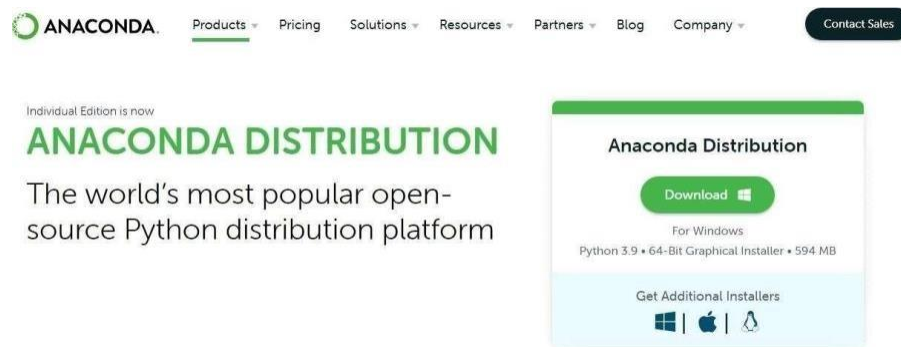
ANACONDA.

Products Pricing Solutions Resources Partners Blog Company

Contact Sales

Individual Edition is now

ANACONDA DISTRIBUTION

The world's most popular open-source Python distribution platform

Anaconda Distribution

Download

For Windows

Python 3.9 • 64-Bit Graphical Installer • 594 MB

Get Additional Installers

| |